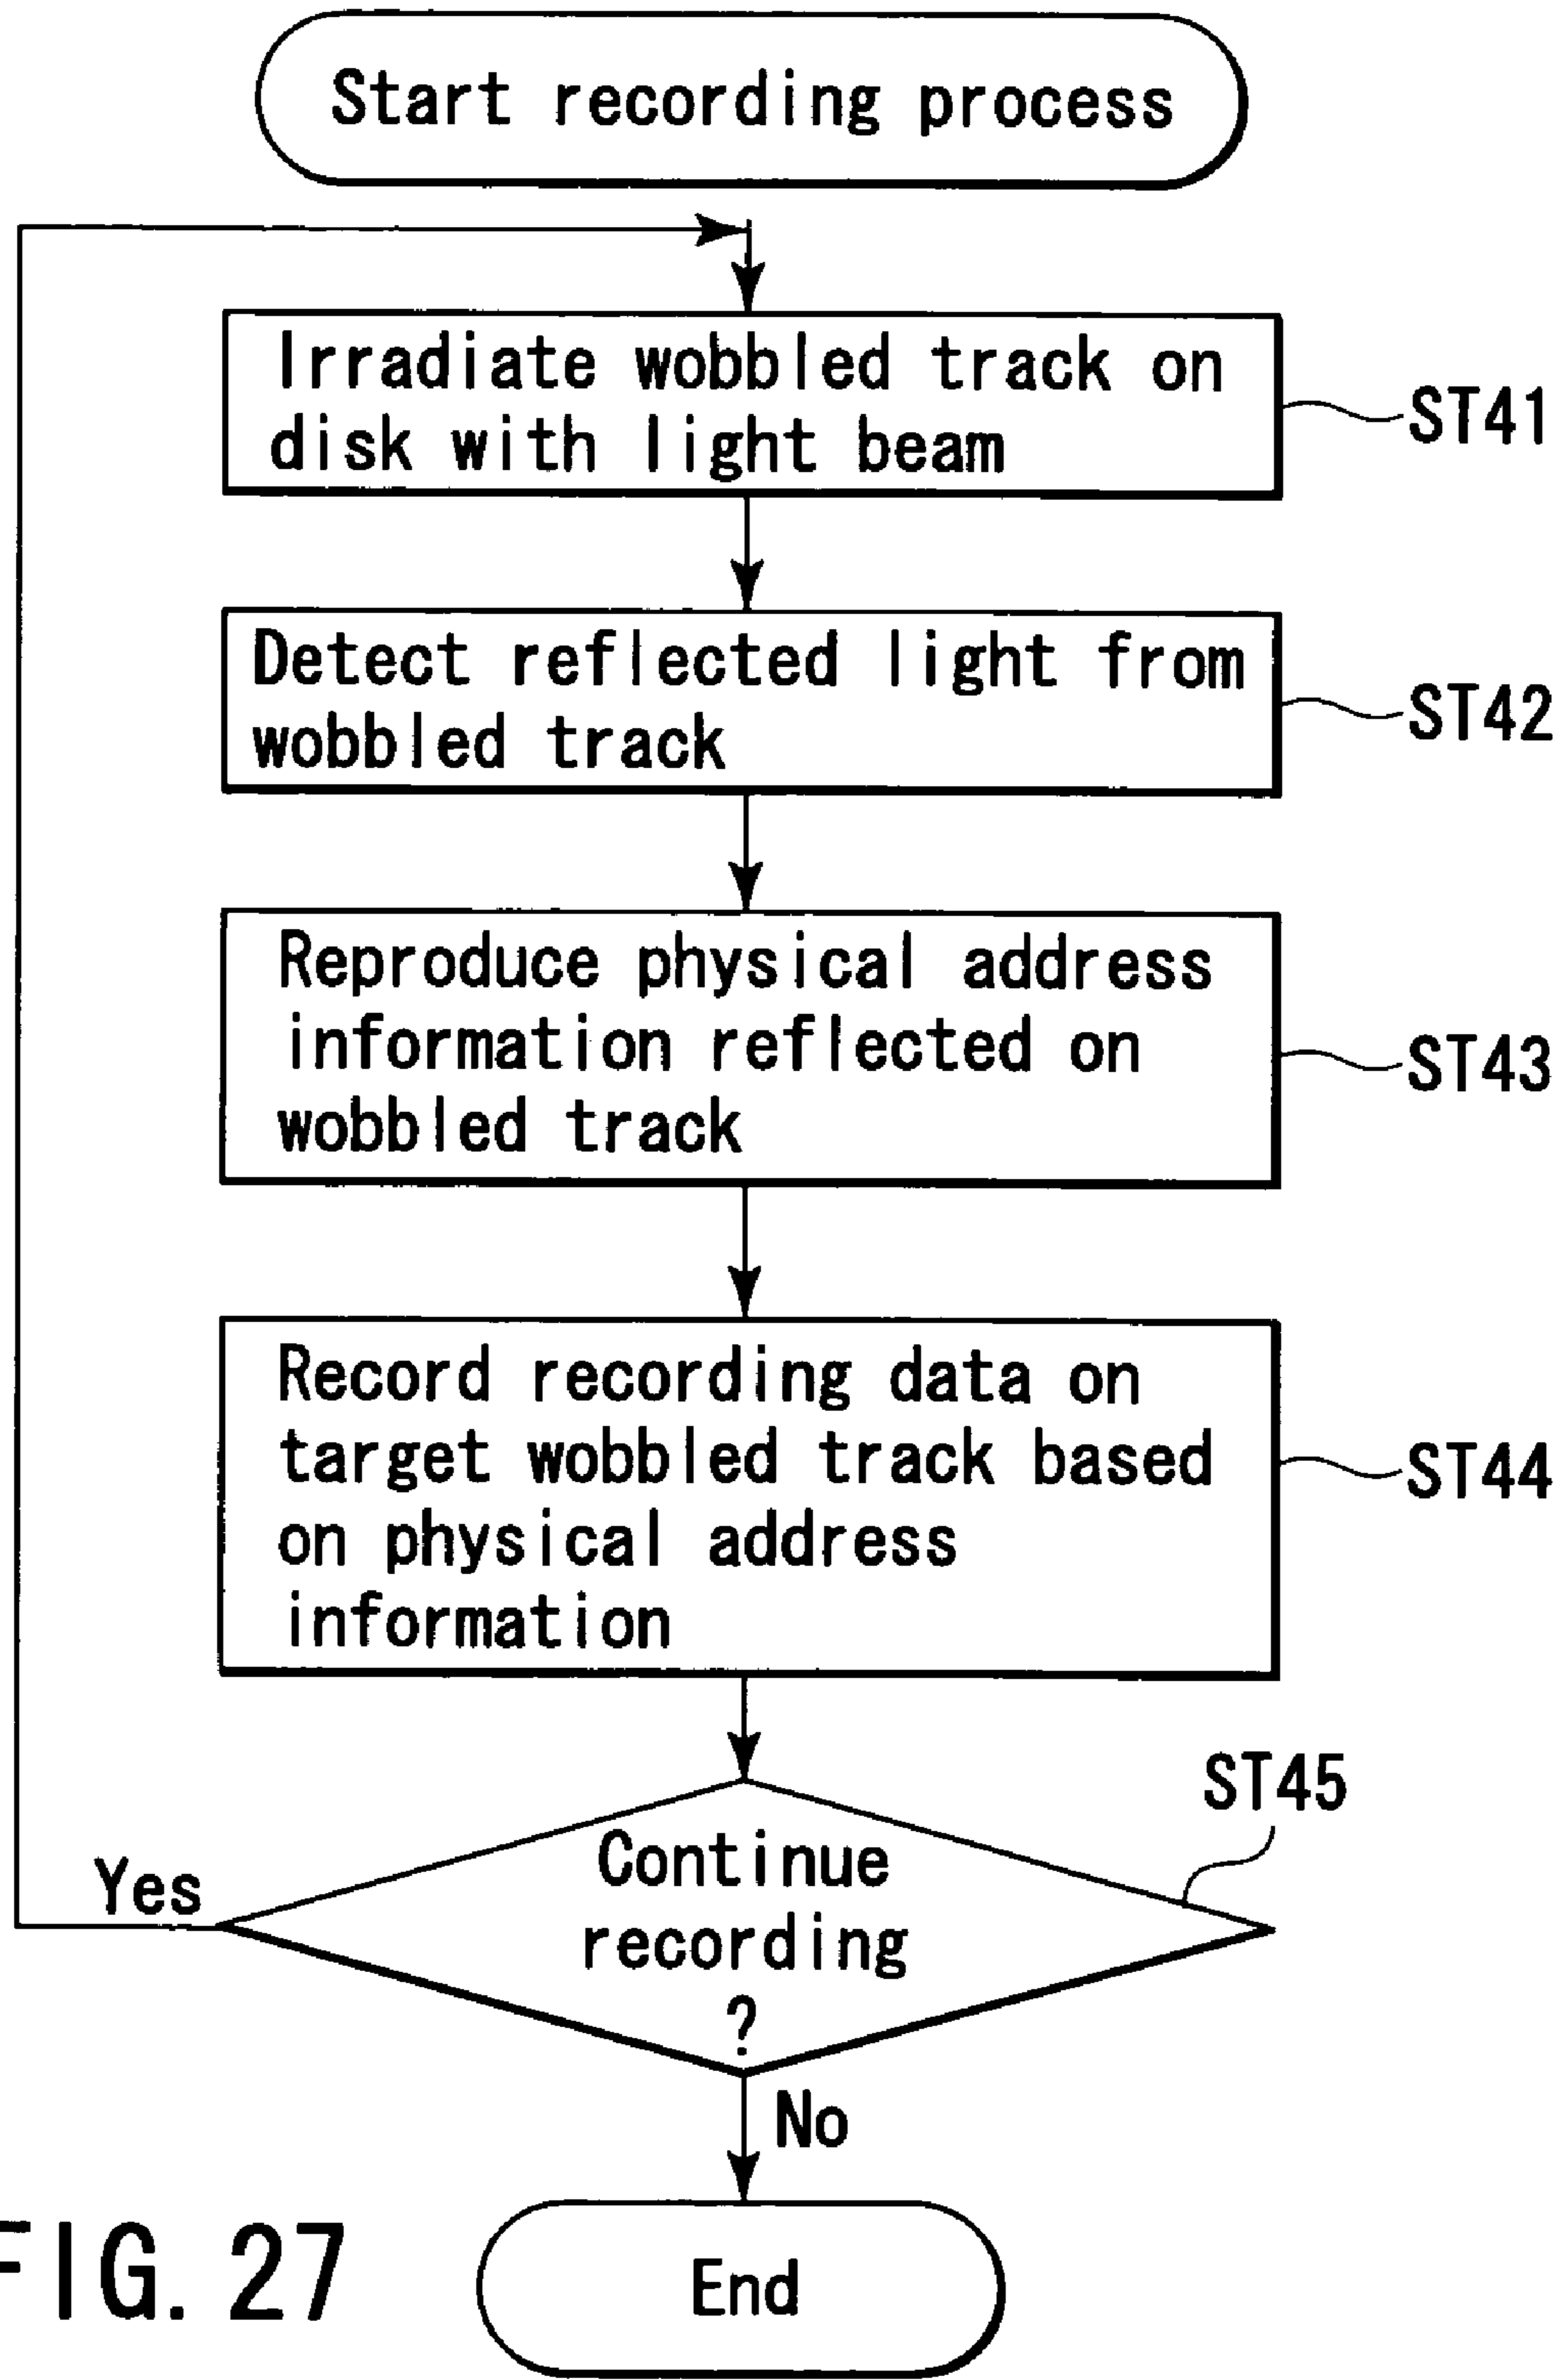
Start recording process

Irradiate wobbled track on disk with light beam

ST41

Detect reflected light from wobbled track

ST42

Reproduce physical address information reflected on wobbled track

ST43

Record recording data on target wobbled track based on physical address information

ST44

ST45

Continue recording ?

Yes

No

FIG. 27

End